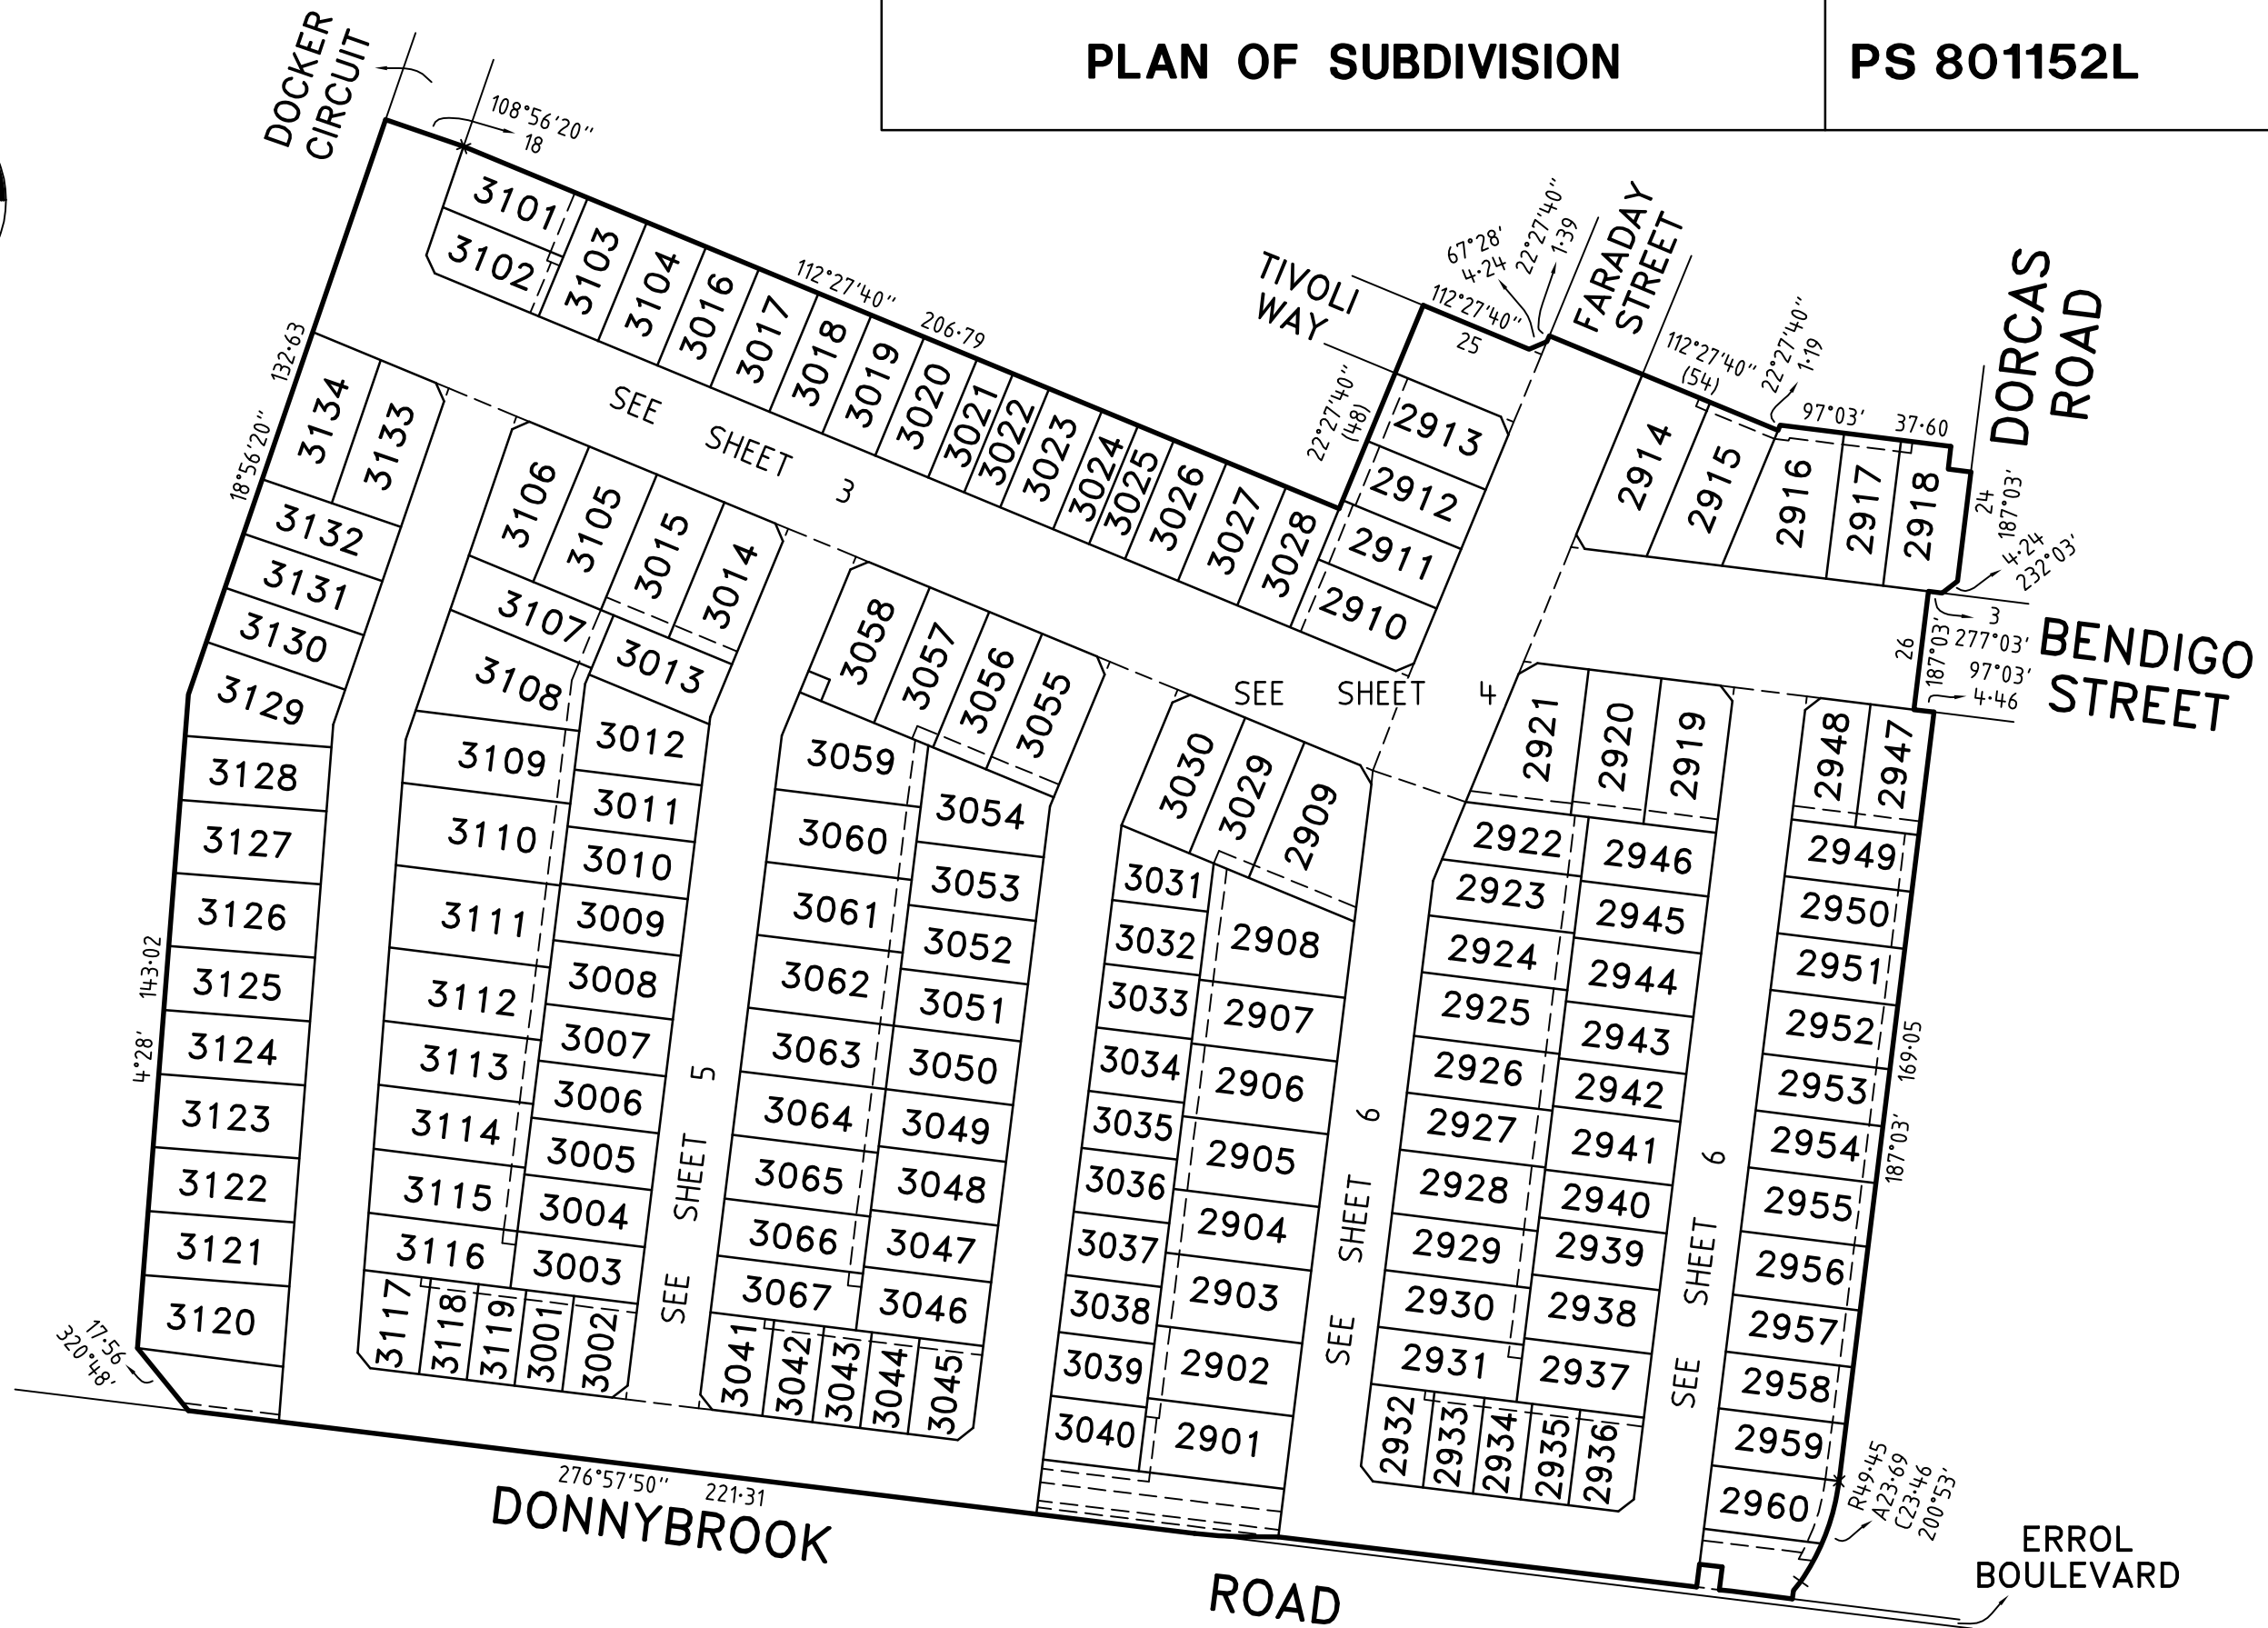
PLAN OF SUBDIVISION

PS 801152L

DOCKER CIRCUIT

108°56'20''
18

3101
3102
3103
3104
3016
3017
3018
3019
3020
3021
3022
3023
3024
3025
3026
3027
3028

112°27'40''
206·79

TIVOLI WAY

67°28'
4·24
22°27'40''
1·39

112°27'40''
25

FARADAY STREET

112°27'40''
(54)

22°27'40''
1·19

97°03'
37·60

DORCAS ROAD

132·63
18°56'20''

3134
3133

SEE SHEET 3

3106
3105
3015
3014

22°27'40''
(48)

2913
2912
2911
2910

2914
2915
2916
2917
2918

24
187°03'
4·24
232°03'

3
277°03'
26
187°03'
97°03'
4·46

BENDIGO STREET

3132
3131
3130
3129
3107
3013
3108
3058
3057
3056
3055

SEE SHEET 4

2921
2920
2919
2948
2947

3128
3127
3126
3125
3124
3123
3122
3121
3120

143·02
4°28'

3109
3110
3111
3112
3113
3114
3115
3116
3117
3118
3119
3001
3002

3012
3011
3010
3009
3008
3007
3006
3005
3004
3003

SEE SHEET 5

3059
3060
3061
3062
3063
3064
3065
3066
3067
3041
3042
3043
3044
3045

3054
3053
3052
3051
3050
3049
3048
3047
3046

3030
3029
2909
3031
3032
3033
3034
3035
3036
3037
3038
3039
3040

2908
2907
2906
2905
2904
2903
2902
2901

SEE SHEET 6

2922
2923
2924
2925
2926
2927
2928
2929
2930
2931
2932
2933
2934
2935
2936

2946
2945
2944
2943
2942
2941
2940
2939
2938
2937

SEE SHEET 6

2949
2950
2951
2952
2953
2954
2955
2956
2957
2958
2959
2960

169·05
187°03'

R49·45
A23·69
C23·46
200°53'

17·56
320°48'

276°57'50''
221·31

DONNYBROOK

ROAD

ERROL BOULEVARD